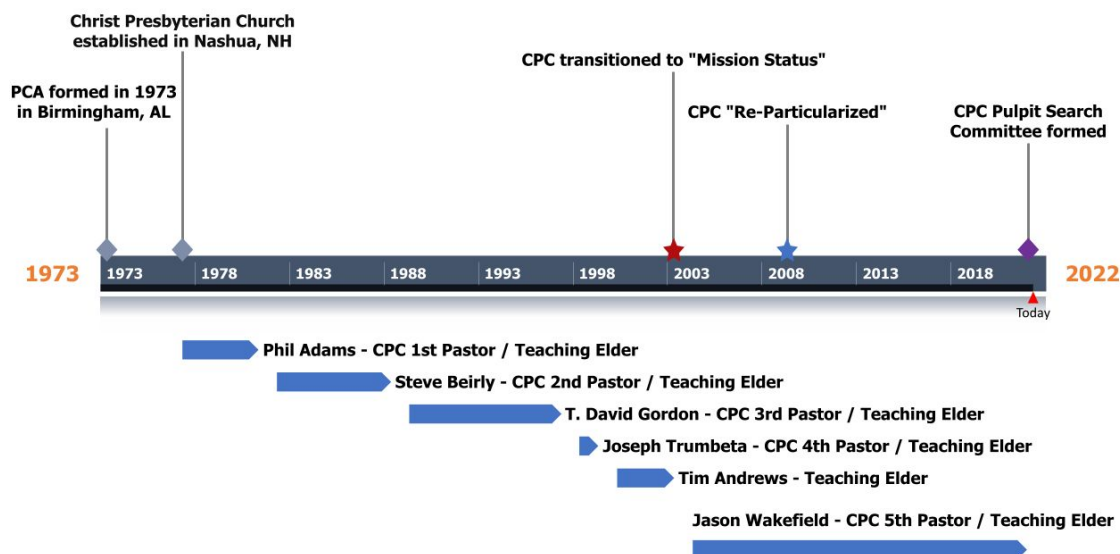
Christ Presbyterian Church established in Nashua, NH

PCA formed in 1973 in Birmingham, AL

CPC transitioned to "Mission Status"

CPC "Re-Particularized"

CPC Pulpit Search Committee formed

1973

1973 | 1978 | 1983 | 1988 | 1993 | 1998 | 2003 | 2008 | 2013 | 2018

2022

Today

Phil Adams - CPC 1st Pastor / Teaching Elder

Steve Beirly - CPC 2nd Pastor / Teaching Elder

T. David Gordon - CPC 3rd Pastor / Teaching Elder

Joseph Trumbeta - CPC 4th Pastor / Teaching Elder

Tim Andrews - Teaching Elder

Jason Wakefield - CPC 5th Pastor / Teaching Elder